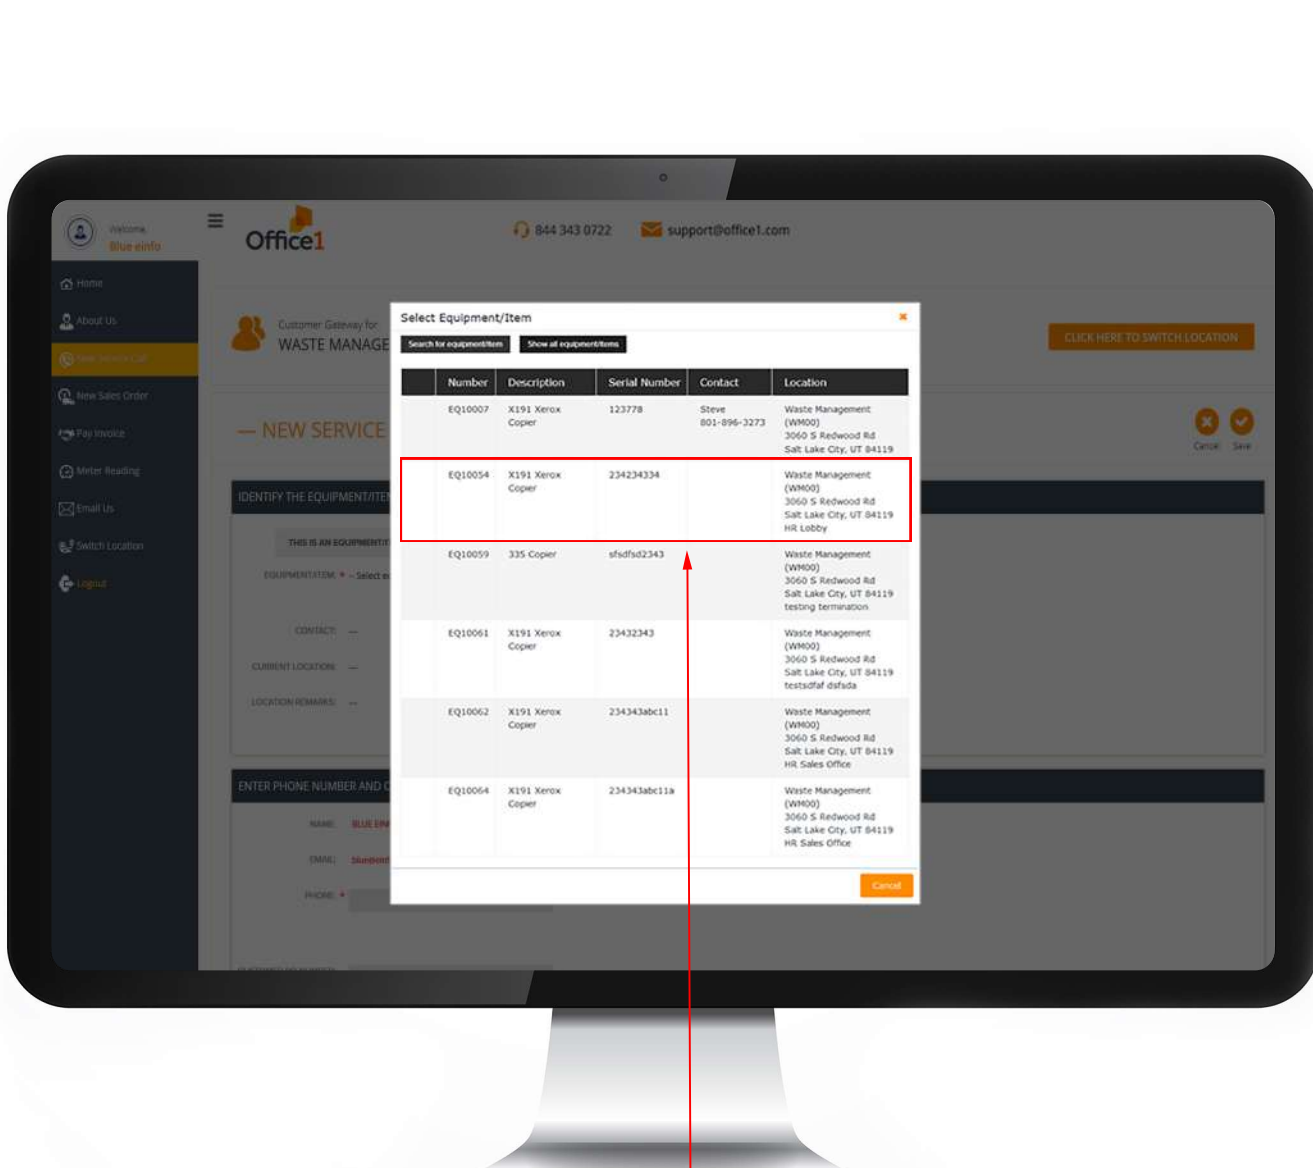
Welcome
Blue einfo

Home
About Us
New Service Call
New Sales Order
Pay Invoice
Meter Reading
Email Us
Switch Location
Logout

Office1

844 343 0722
support@office1.com

Customer Gateway for
WASTE MANAGE

CLICK HERE TO SWITCH LOCATION

— NEW SERVICE

Cancel Save

IDENTIFY THE EQUIPMENT/ITEM

THIS IS AN EQUIPMENT

EQUIPMENT/ITEM: * – Select e

CONTACT: —
CURRENT LOCATION: —
LOCATION REMARKS: —

ENTER PHONE NUMBER AND

NAME: BLUE EIN
EMAIL: blueeinf
PHONE: *

Select Equipment/Item

Search for equipment/item
Show all equipment/items

| | Number | Description | Serial Number | Contact | Location |
|---|---|---|---|---|---|
| | EQ10007 | X191 Xerox Copier | 123778 | Steve 801-896-3273 | Waste Management (WM00) 3060 S Redwood Rd Salt Lake City, UT 84119 |
| | EQ10054 | X191 Xerox Copier | 234234334 | | Waste Management (WM00) 3060 S Redwood Rd Salt Lake City, UT 84119 HR Lobby |
| | EQ10059 | 335 Copier | sfsdfsd2343 | | Waste Management (WM00) 3060 S Redwood Rd Salt Lake City, UT 84119 testing termination |
| | EQ10061 | X191 Xerox Copier | 23432343 | | Waste Management (WM00) 3060 S Redwood Rd Salt Lake City, UT 84119 testsdfaf dsfsda |
| | EQ10062 | X191 Xerox Copier | 234343abc11 | | Waste Management (WM00) 3060 S Redwood Rd Salt Lake City, UT 84119 HR Sales Office |
| | EQ10064 | X191 Xerox Copier | 234343abc11a | | Waste Management (WM00) 3060 S Redwood Rd Salt Lake City, UT 84119 HR Sales Office |

Cancel